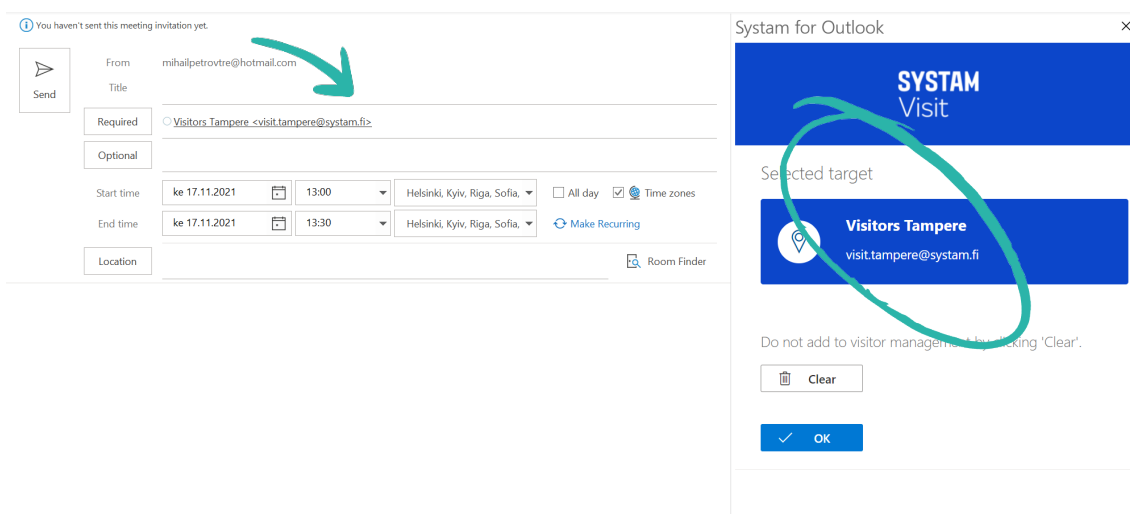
You haven't sent this meeting invitation yet.

Send

From mihailpetrovtre@hotmail.com

Title

Required Visitors Tampere <visit.tampere@systam.fi>

Optional

Start time ke 17.11.2021 13:00 Helsinki, Kyiv, Riga, Sofia, All day Time zones

End time ke 17.11.2021 13:30 Helsinki, Kyiv, Riga, Sofia, Make Recurring

Location Room Finder

Systam for Outlook

SYSTAM Visit

Selected target

Visitors Tampere

visit.tampere@systam.fi

Do not add to visitor manageme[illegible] by clicking 'Clear'.

Clear

OK